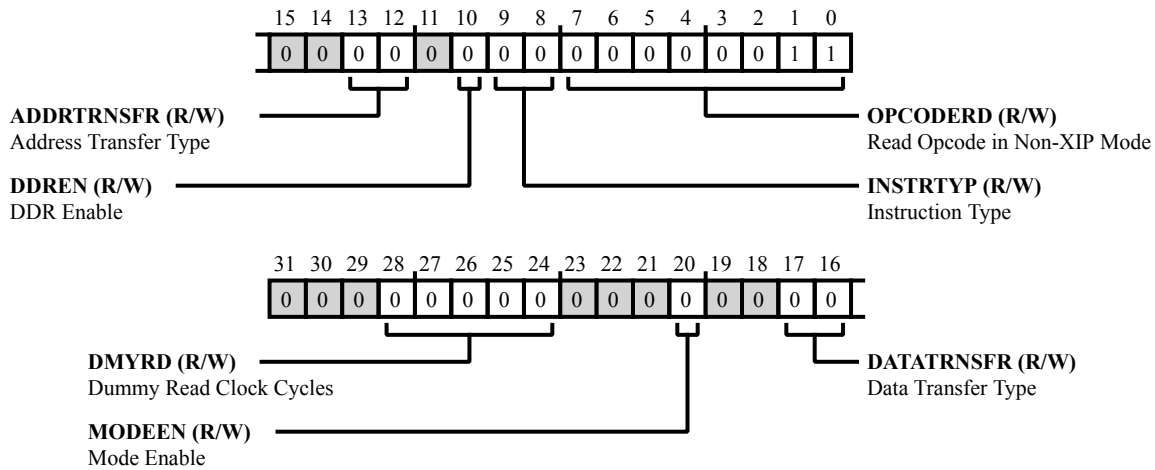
| 15 | 14 | 13 | 12 | 11 | 10 | 9 | 8 | 7 | 6 | 5 | 4 | 3 | 2 | 1 | 0 |
|---|---|---|---|---|---|---|---|---|---|---|---|---|---|---|---|
| 0 | 0 | 0 | 0 | 0 | 0 | 0 | 0 | 0 | 0 | 0 | 0 | 0 | 0 | 1 | 1 |

**ADDRTRNSFR (R/W)**
Address Transfer Type

**OPCODERD (R/W)**
Read Opcode in Non-XIP Mode

**DDREN (R/W)**
DDR Enable

**INSTRTYP (R/W)**
Instruction Type

| 31 | 30 | 29 | 28 | 27 | 26 | 25 | 24 | 23 | 22 | 21 | 20 | 19 | 18 | 17 | 16 |
|---|---|---|---|---|---|---|---|---|---|---|---|---|---|---|---|
| 0 | 0 | 0 | 0 | 0 | 0 | 0 | 0 | 0 | 0 | 0 | 0 | 0 | 0 | 0 | 0 |

**DMYRD (R/W)**
Dummy Read Clock Cycles

**DATATRNSFR (R/W)**
Data Transfer Type

**MODEEN (R/W)**
Mode Enable